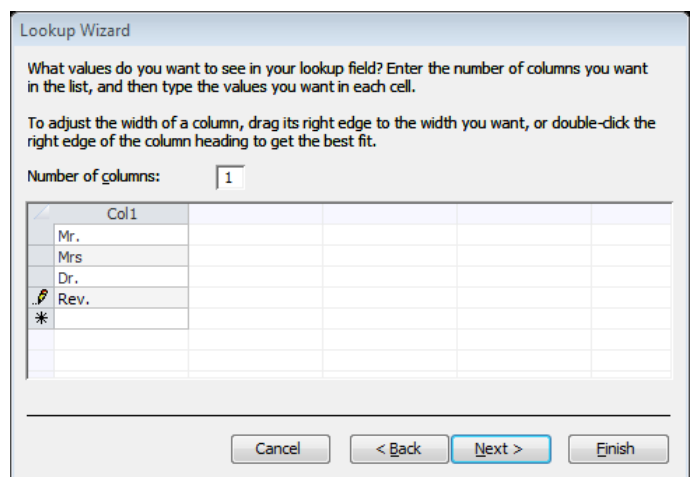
Lookup Wizard

What values do you want to see in your lookup field? Enter the number of columns you want in the list, and then type the values you want in each cell.

To adjust the width of a column, drag its right edge to the width you want, or double-click the right edge of the column heading to get the best fit.

Number of columns: 1

| Col1 |
|---|
| Mr. |
| Mrs |
| Dr. |
| Rev. |
| * |

Cancel | < Back | Next > | Finish